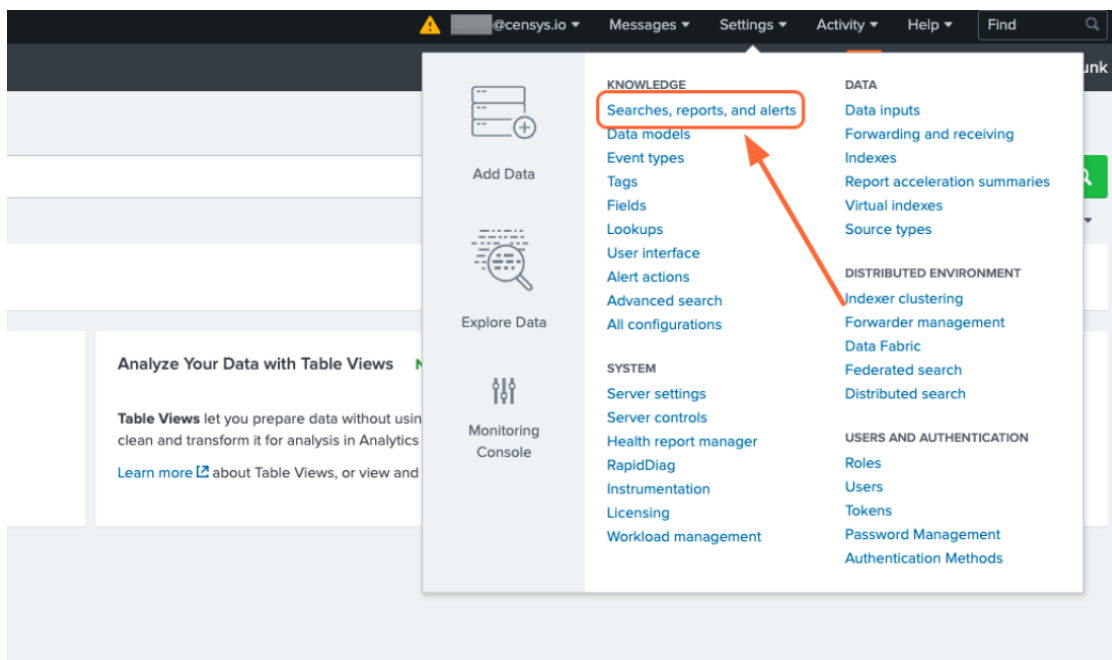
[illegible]@censys.io ▾ Messages ▾ Settings ▾ Activity ▾ Help ▾ Find

unk

Add Data

Explore Data

Monitoring Console

KNOWLEDGE
Searches, reports, and alerts
Data models
Event types
Tags
Fields
Lookups
User interface
Alert actions
Advanced search
All configurations

SYSTEM
Server settings
Server controls
Health report manager
RapidDiag
Instrumentation
Licensing
Workload management

DATA
Data inputs
Forwarding and receiving
Indexes
Report acceleration summaries
Virtual indexes
Source types

DISTRIBUTED ENVIRONMENT
Indexer clustering
Forwarder management
Data Fabric
Federated search
Distributed search

USERS AND AUTHENTICATION
Roles
Users
Tokens
Password Management
Authentication Methods

Analyze Your Data with Table Views N

Table Views let you prepare data without usin clean and transform it for analysis in Analytics

Learn more about Table Views, or view and